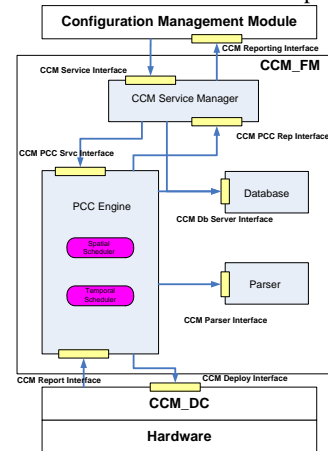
Configuration Management Module

CCM Reporting Interface

CCM Service Interface

CCM_FM

CCM Service Manager

CCM PCC Rep Interface

CCM PCC Srvc Interface

PCC Engine

Spatial Scheduler

Temporal Scheduler

Database

CCM Db Server Interface

Parser

CCM Parser Interface

CCM Report Interface

CCM Deploy Interface

CCM_DC

Hardware